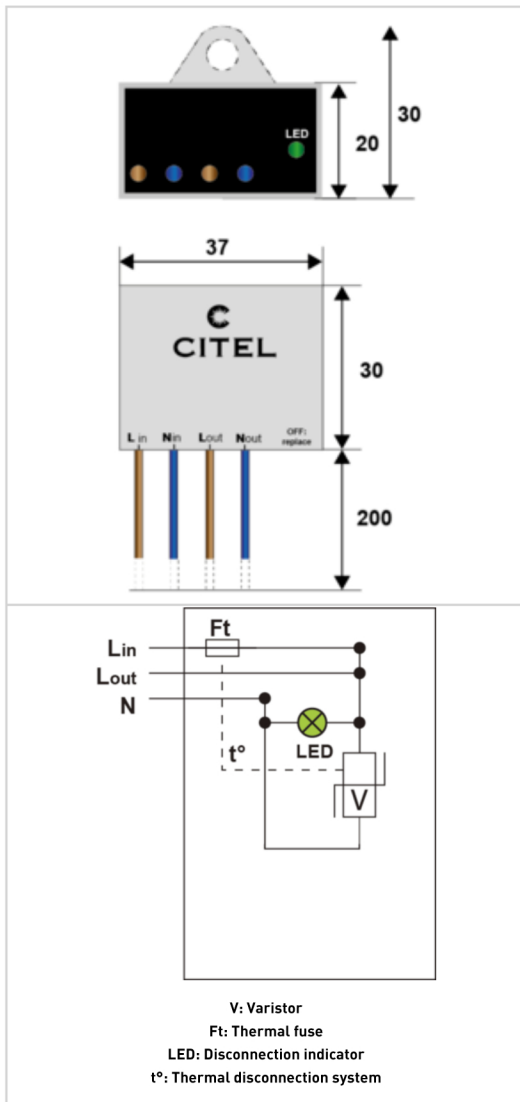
LED

20

30

37

C
CITEL

30

L in N in L out N out OFF: replace

200

Ft

L$_{in}$

L$_{out}$

N

LED

t°

V

V: Varistor
Ft: Thermal fuse
LED: Disconnection indicator
t°: Thermal disconnection system